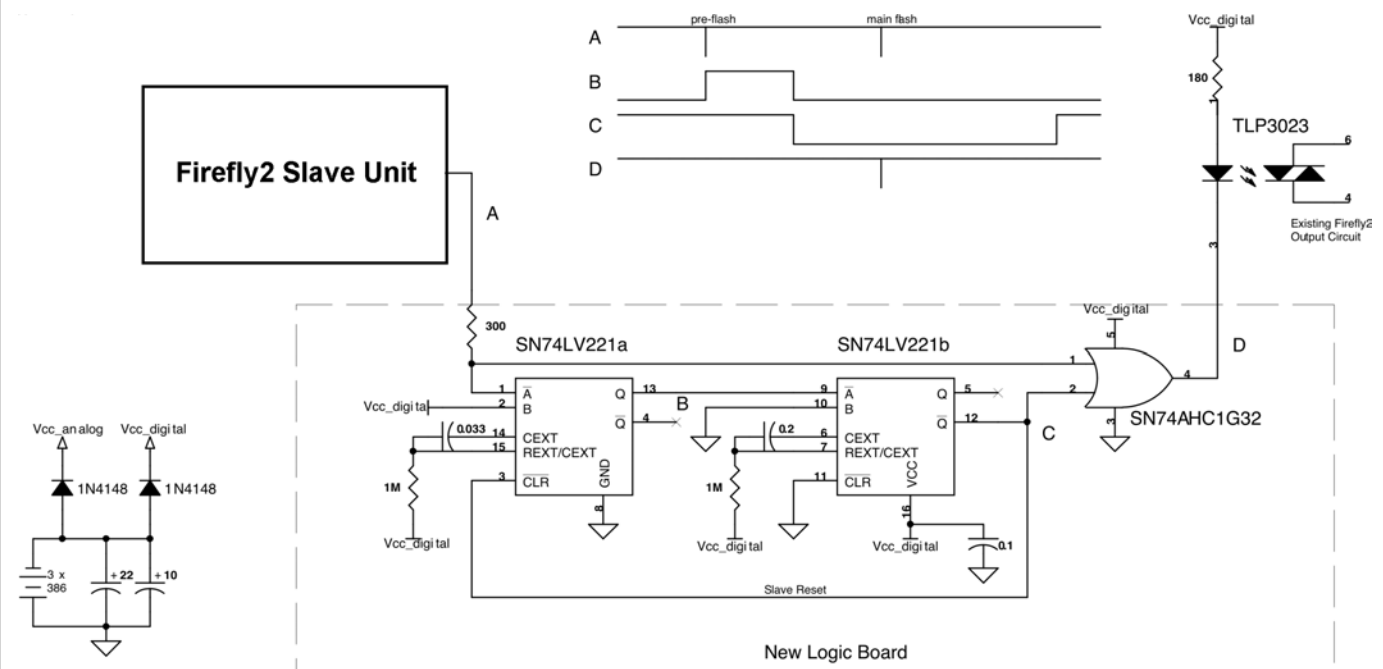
A
pre-flash
main flash
B
C
D

Firefly2 Slave Unit

A

Vcc_digital
180
1
TLP3023
6
4
Existing Firefly2 Output Circuit
3

Vcc_digital
5
300
SN74LV221a
SN74LV221b
1
D
4
2
1
$\overline{A}$
13
Q
9
$\overline{A}$
Q
5
Vcc_digital
2
B
$\overline{Q}$
4
B
10
B
$\overline{Q}$
12
C
SN74AHC1G32
3
0.033
14
CEXT
15
REXT/CEXT
0.2
6
CEXT
7
REXT/CEXT
1M
3
$\overline{CLR}$
GND
1M
11
$\overline{CLR}$
VCC
8
16
Vcc_digital
Vcc_digital
Vcc_digital
0.1
Slave Reset

Vcc_analog
Vcc_digital
1N4148
1N4148
3 x 386
+ 22
+ 10

New Logic Board